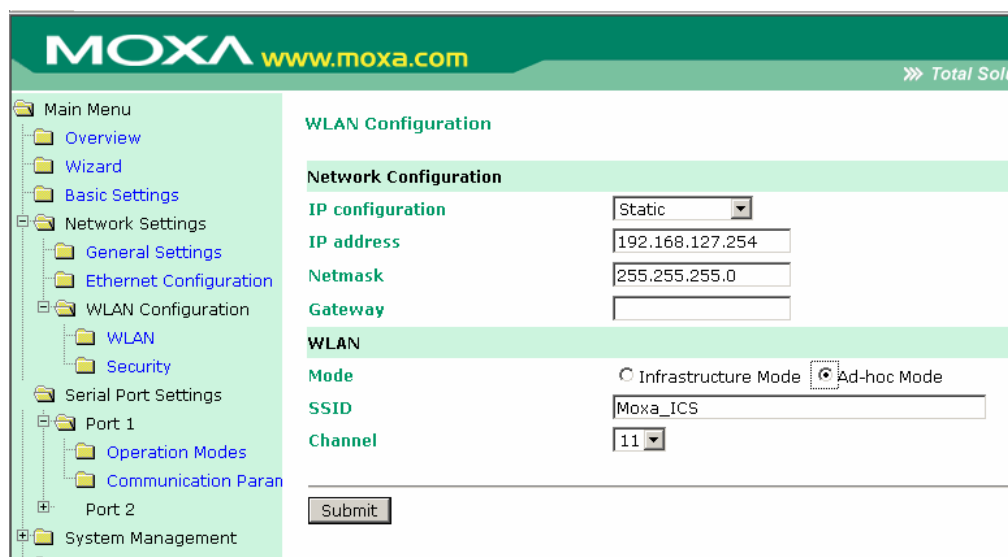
MOXA www.moxa.com

» Total Sol

Main Menu
Overview
Wizard
Basic Settings
Network Settings
General Settings
Ethernet Configuration
WLAN Configuration
WLAN
Security
Serial Port Settings
Port 1
Operation Modes
Communication Paran
Port 2
System Management

WLAN Configuration

| Network Configuration | |
|---|---|
| IP configuration | Static |
| IP address | 192.168.127.254 |
| Netmask | 255.255.255.0 |
| Gateway | |
| **WLAN** | |
| Mode | Infrastructure Mode  Ad-hoc Mode |
| SSID | Moxa_ICS |
| Channel | 11 |

Submit